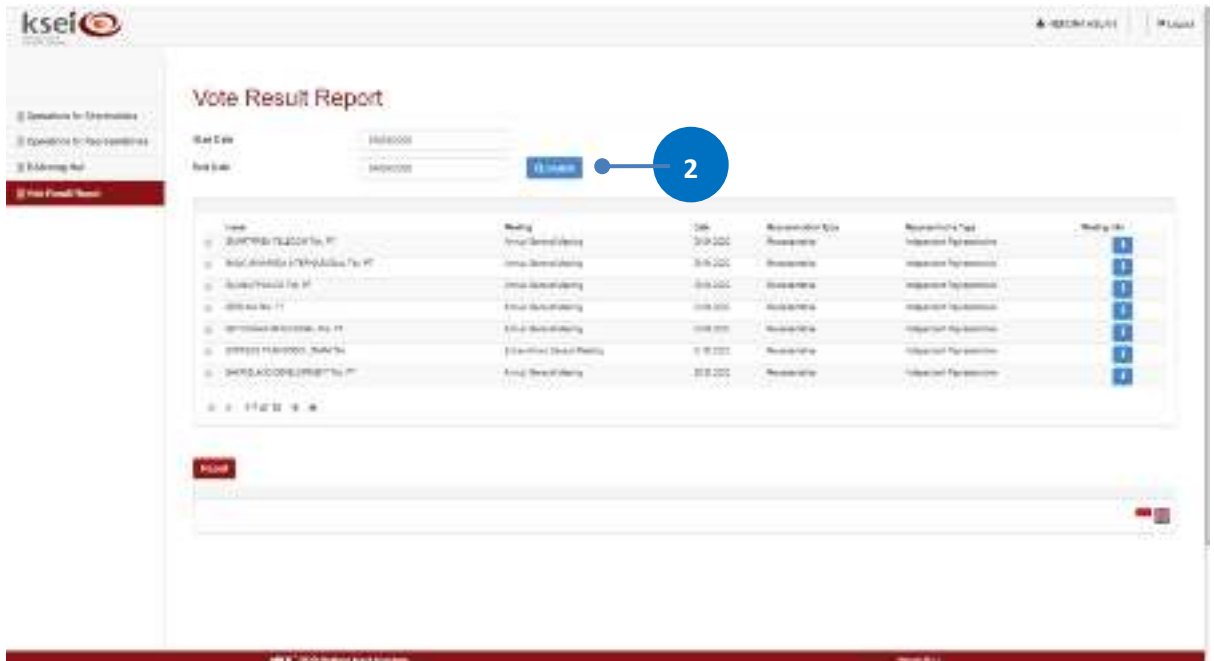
ksei

Vote Result Report

Start Date
End Date

2

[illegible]

| Issuer | Meeting | Date | Representation Type | Representative Type | Meeting Info |
|---|---|---|---|---|---|
| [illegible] Tbk, PT | Annual General Meeting | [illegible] | Representative | Independent Representative | |
| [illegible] Tbk, PT | Annual General Meeting | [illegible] | Representative | Independent Representative | |
| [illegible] Tbk, PT | Annual General Meeting | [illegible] | Representative | Independent Representative | |
| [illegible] Tbk, PT | Annual General Meeting | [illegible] | Representative | Independent Representative | |
| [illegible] Tbk, PT | Annual General Meeting | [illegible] | Representative | Independent Representative | |
| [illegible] | Extraordinary General Meeting | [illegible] | Representative | Independent Representative | |
| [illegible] Tbk, PT | Annual General Meeting | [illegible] | Representative | Independent Representative | |

Export